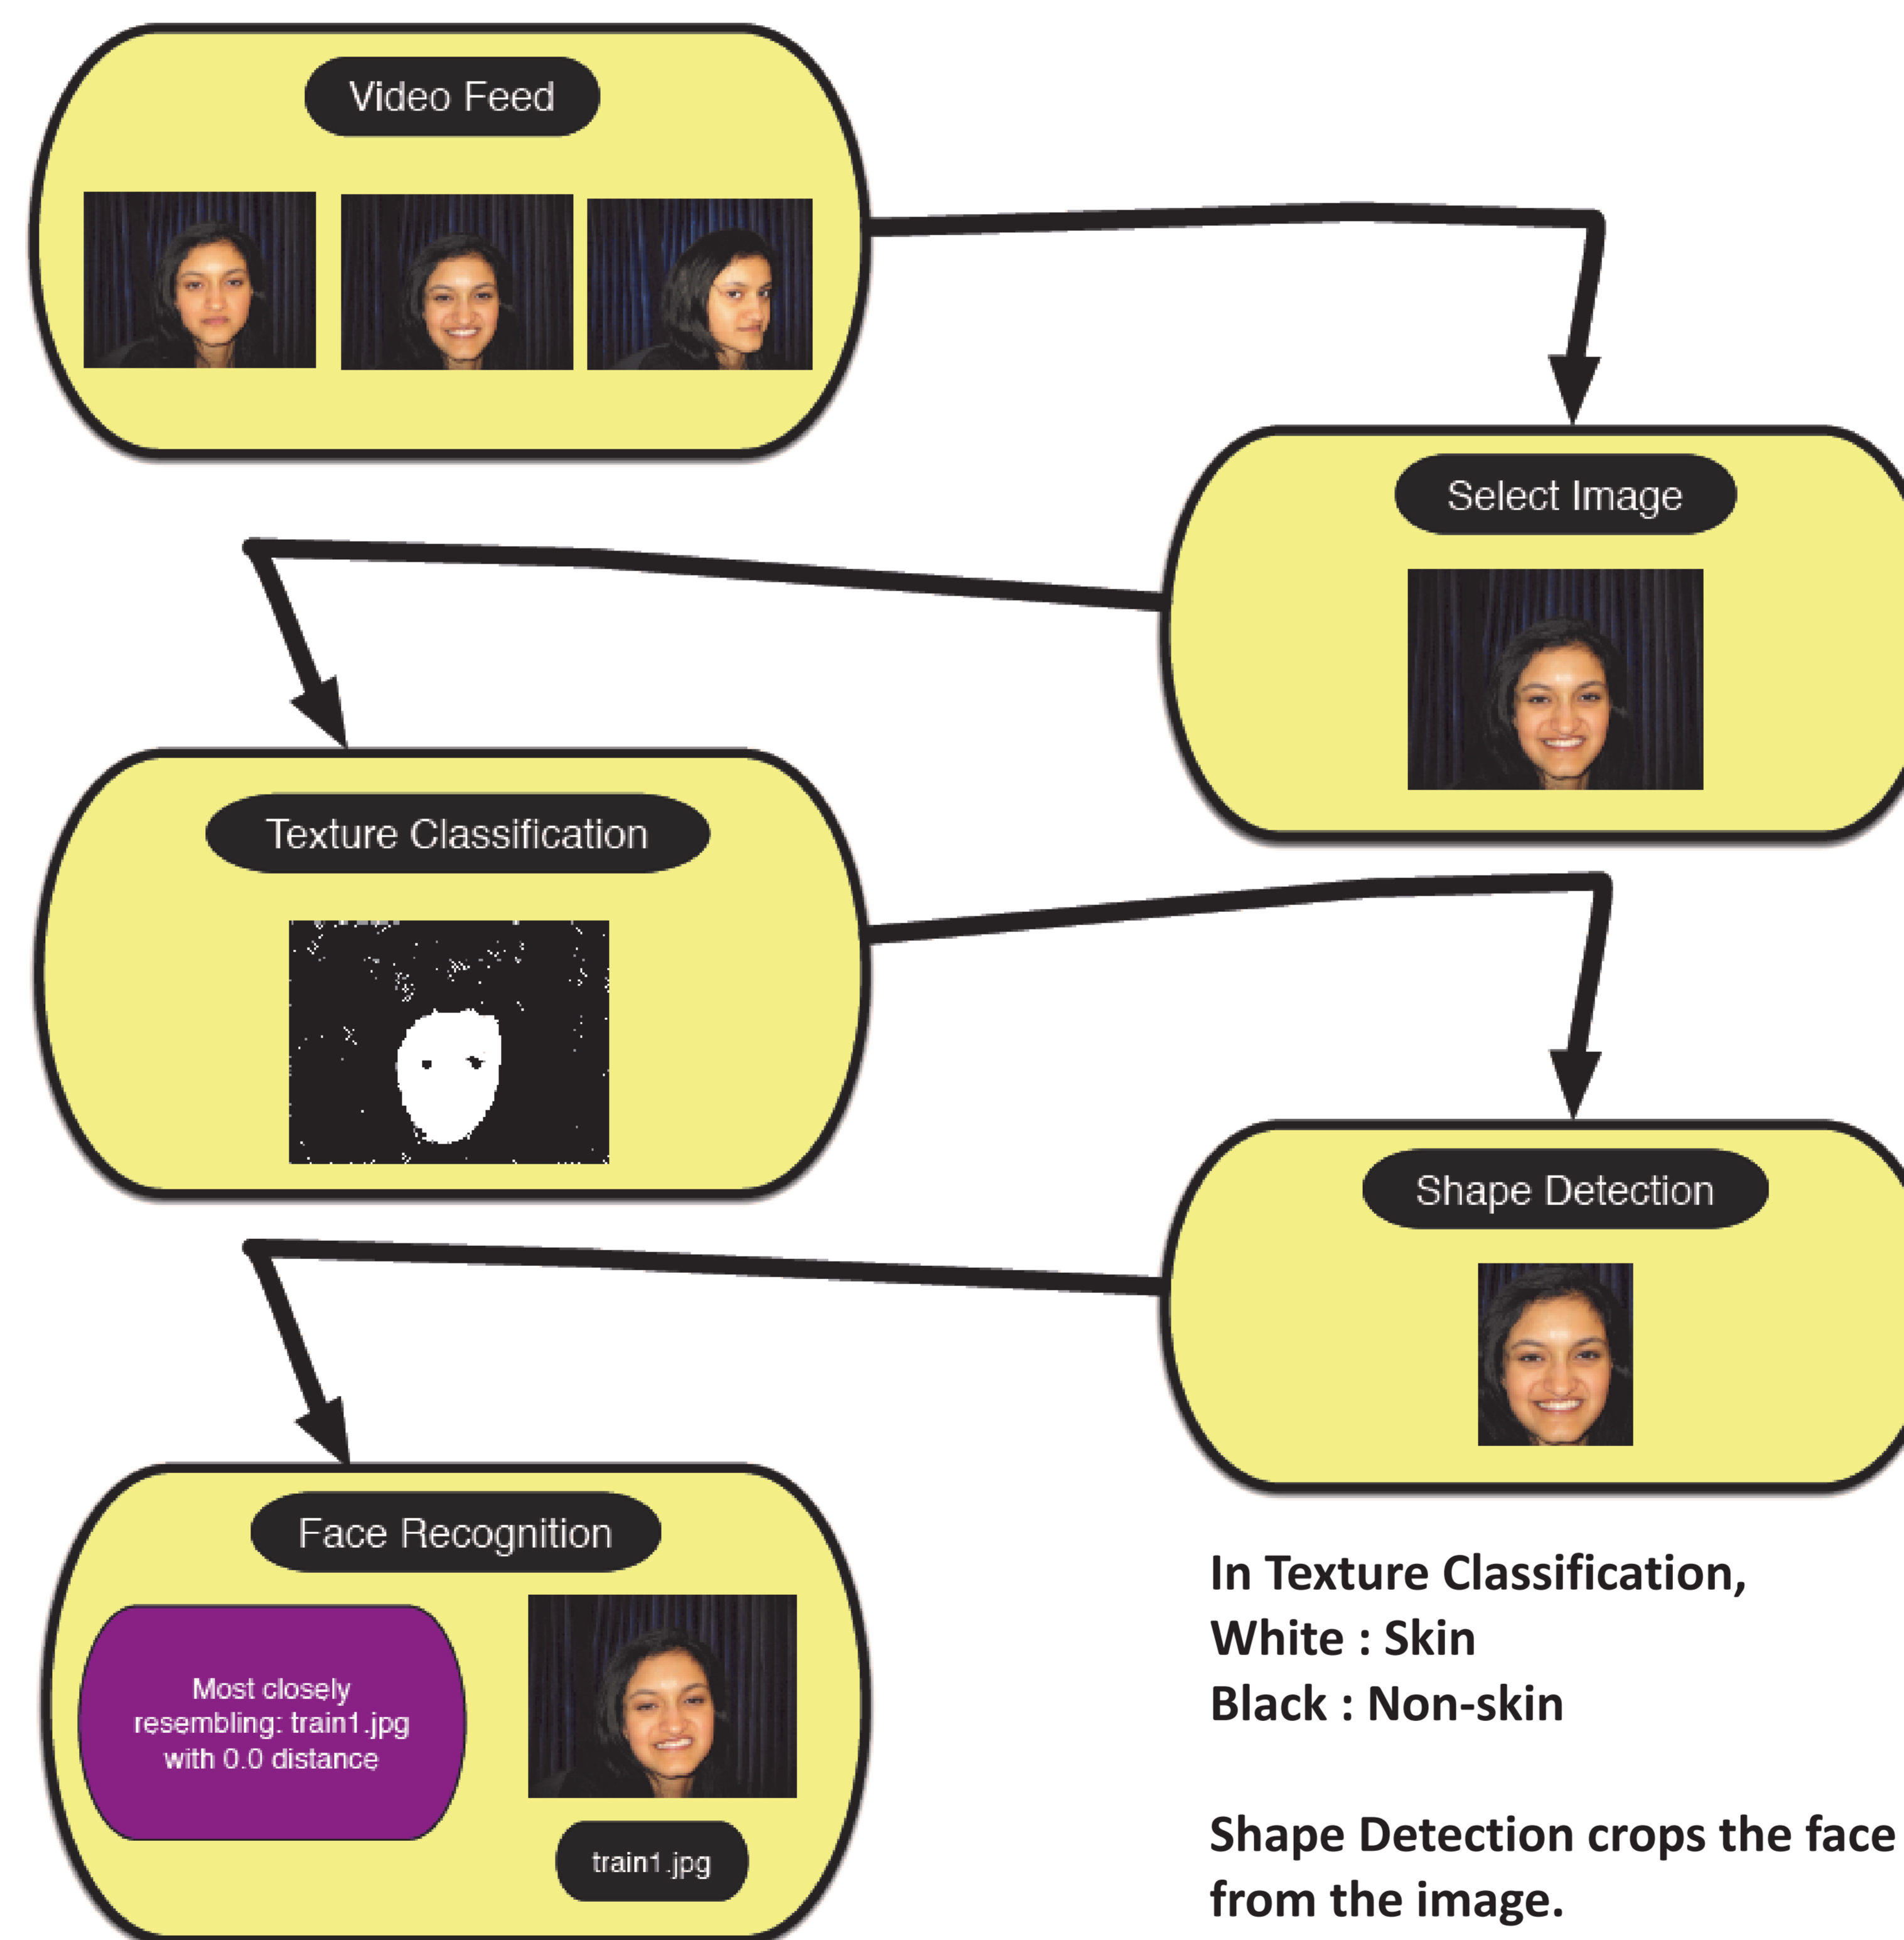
Video Feed

Select Image

Texture Classification

Shape Detection

Face Recognition

Most closely resembling: train1.jpg with 0.0 distance

train1.jpg

In Texture Classification,
White : Skin
Black : Non-skin

Shape Detection crops the face from the image.